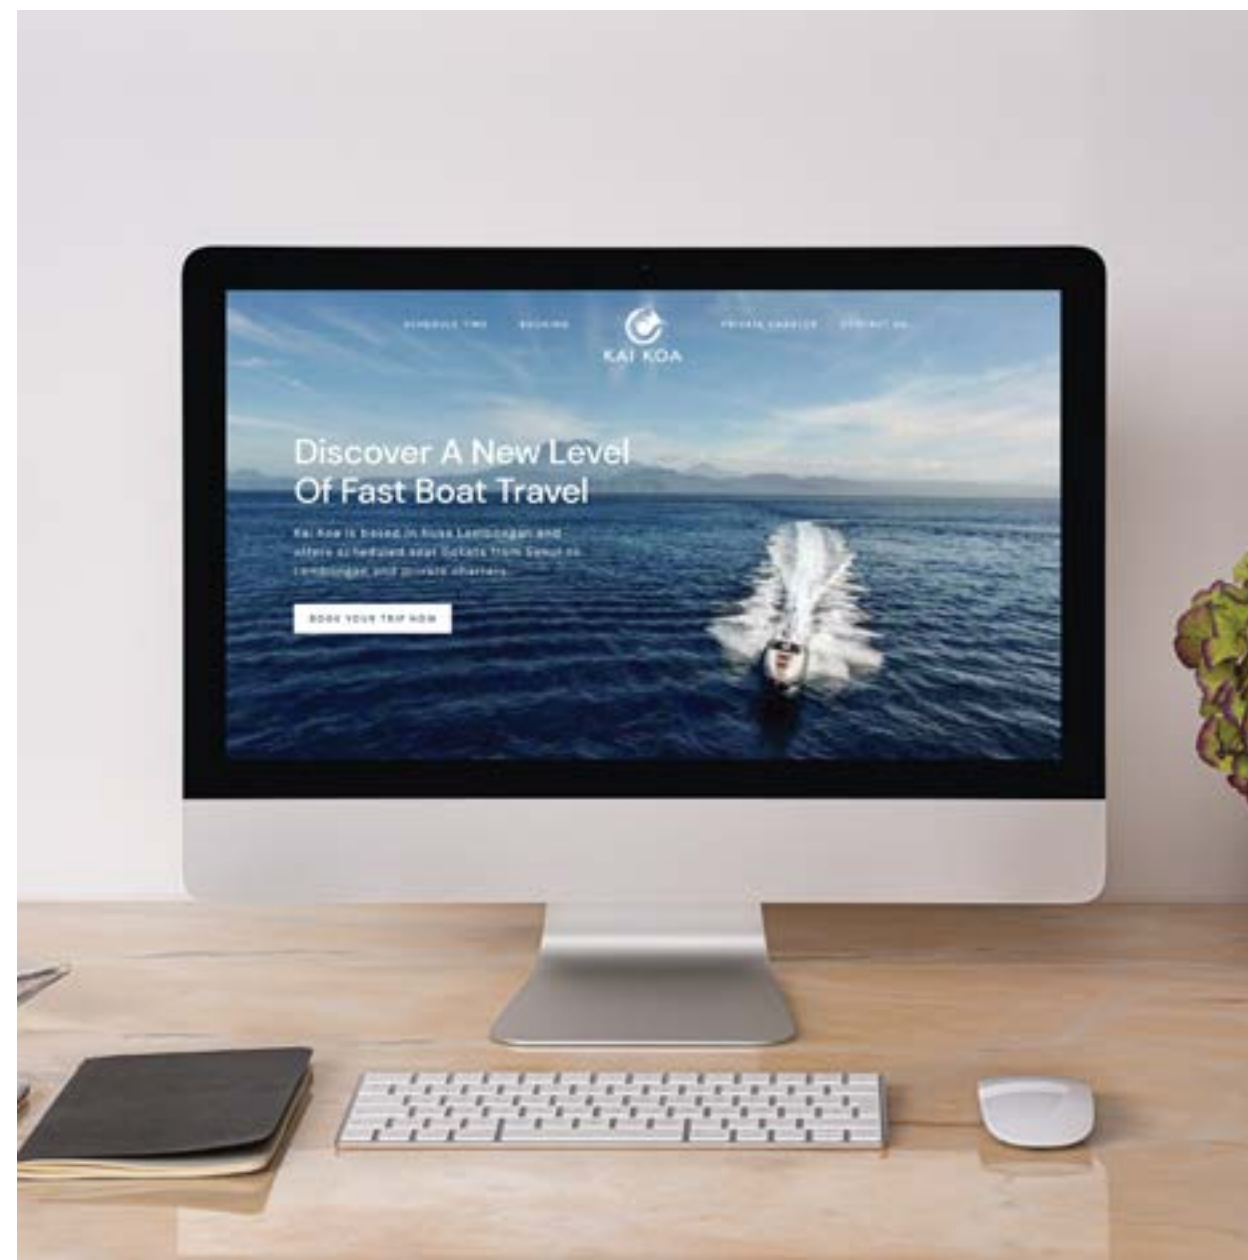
SCHEDULE TIME BOOKING KAI KOA PRIVATE CHARTER CONTACT US

Discover A New Level Of Fast Boat Travel

Kai Koa is based in Nusa Lembongan and offers scheduled boat tickets from Sanur to Lembongan and private charters.

BOOK YOUR TRIP NOW